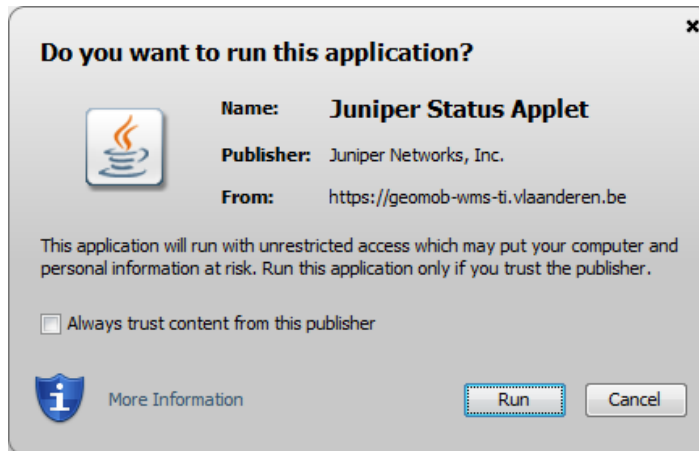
Do you want to run this application?

×

Name: Juniper Status Applet

Publisher: Juniper Networks, Inc.

From: https://geomob-wms-ti.vlaanderen.be

This application will run with unrestricted access which may put your computer and personal information at risk. Run this application only if you trust the publisher.

Always trust content from this publisher

More Information

Run

Cancel